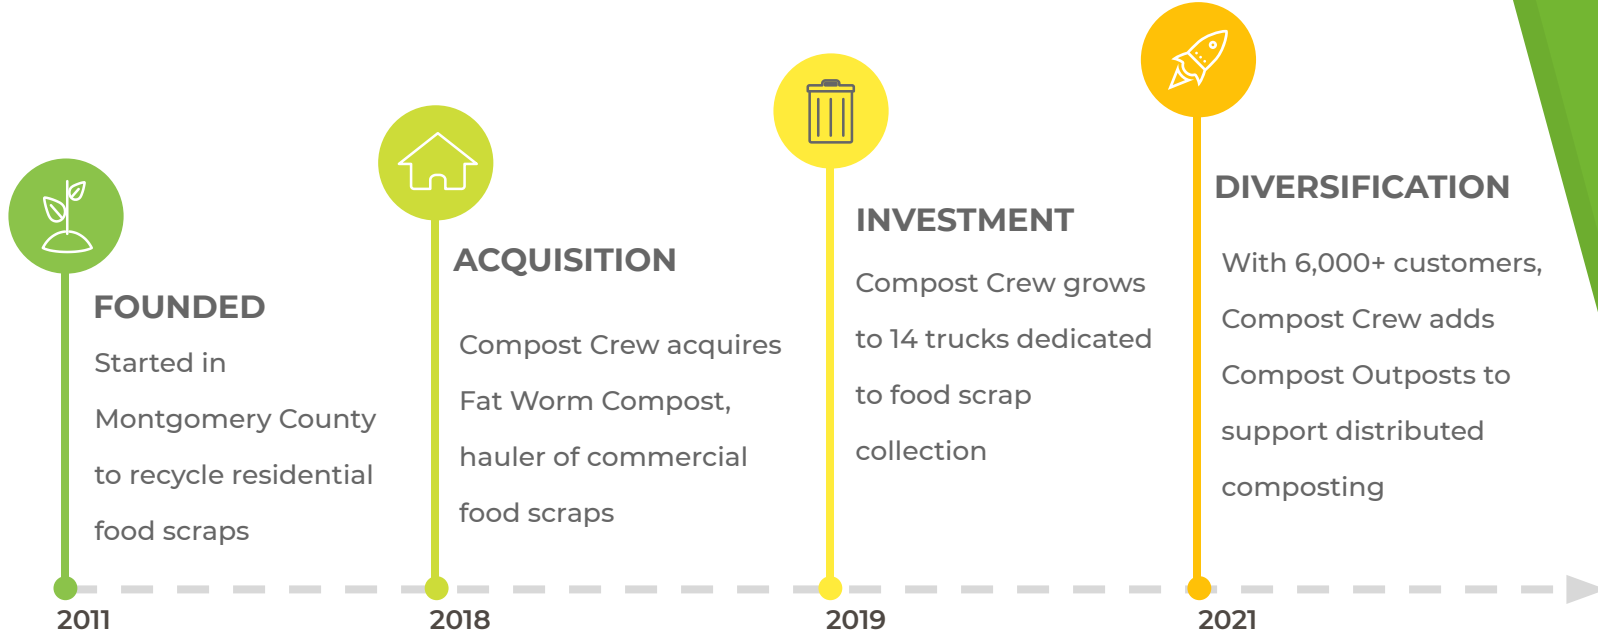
FOUNDED

Started in Montgomery County to recycle residential food scraps

ACQUISITION

Compost Crew acquires Fat Worm Compost, hauler of commercial food scraps

INVESTMENT

Compost Crew grows to 14 trucks dedicated to food scrap collection

DIVERSIFICATION

With 6,000+ customers, Compost Crew adds Compost Outposts to support distributed composting

2011

2018

2019

2021